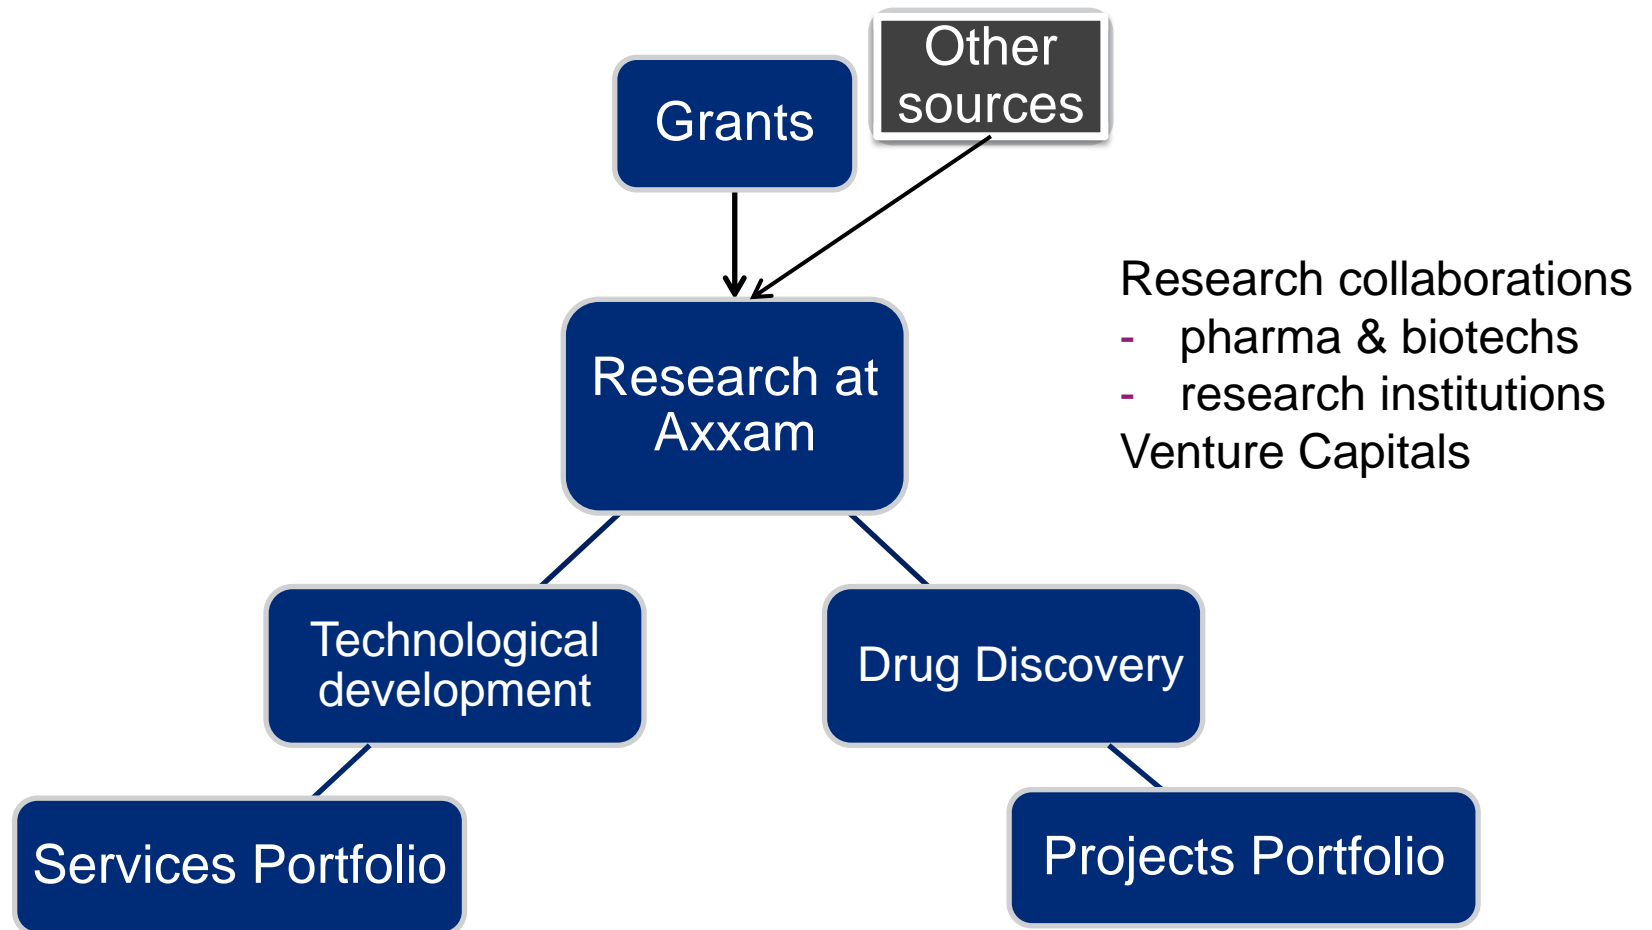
Grants

Other sources

Research collaborations
- pharma & biotechs
- research institutions
Venture Capitals

Research at Axxam

Technological development

Drug Discovery

Services Portfolio

Projects Portfolio